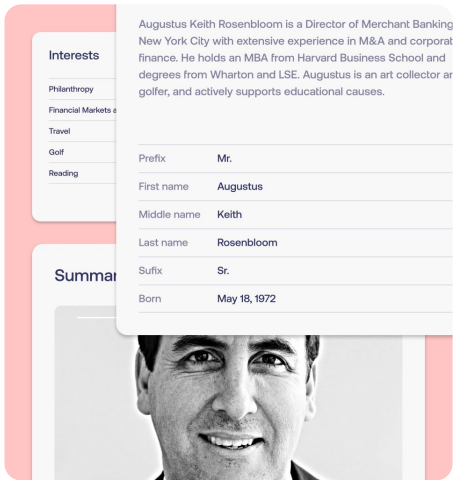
Interests

Philanthropy

Financial Markets a

Travel

Golf

Reading

Summar

Augustus Keith Rosenbloom is a Director of Merchant Banking New York City with extensive experience in M&A and corporat finance. He holds an MBA from Harvard Business School and degrees from Wharton and LSE. Augustus is an art collector ar golfer, and actively supports educational causes.

| | |
|---|---|
| Prefix | Mr. |
| First name | Augustus |
| Middle name | Keith |
| Last name | Rosenbloom |
| Sufix | Sr. |
| Born | May 18, 1972 |